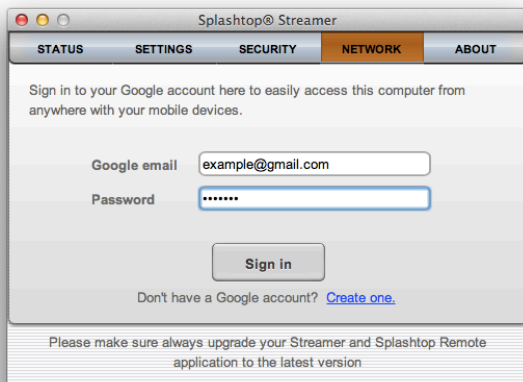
Splashtop® Streamer

STATUS | SETTINGS | SECURITY | NETWORK | ABOUT

Sign in to your Google account here to easily access this computer from anywhere with your mobile devices.

Google email example@gmail.com

Password •••••••

Sign in

Don't have a Google account? Create one.

Please make sure always upgrade your Streamer and Splashtop Remote application to the latest version